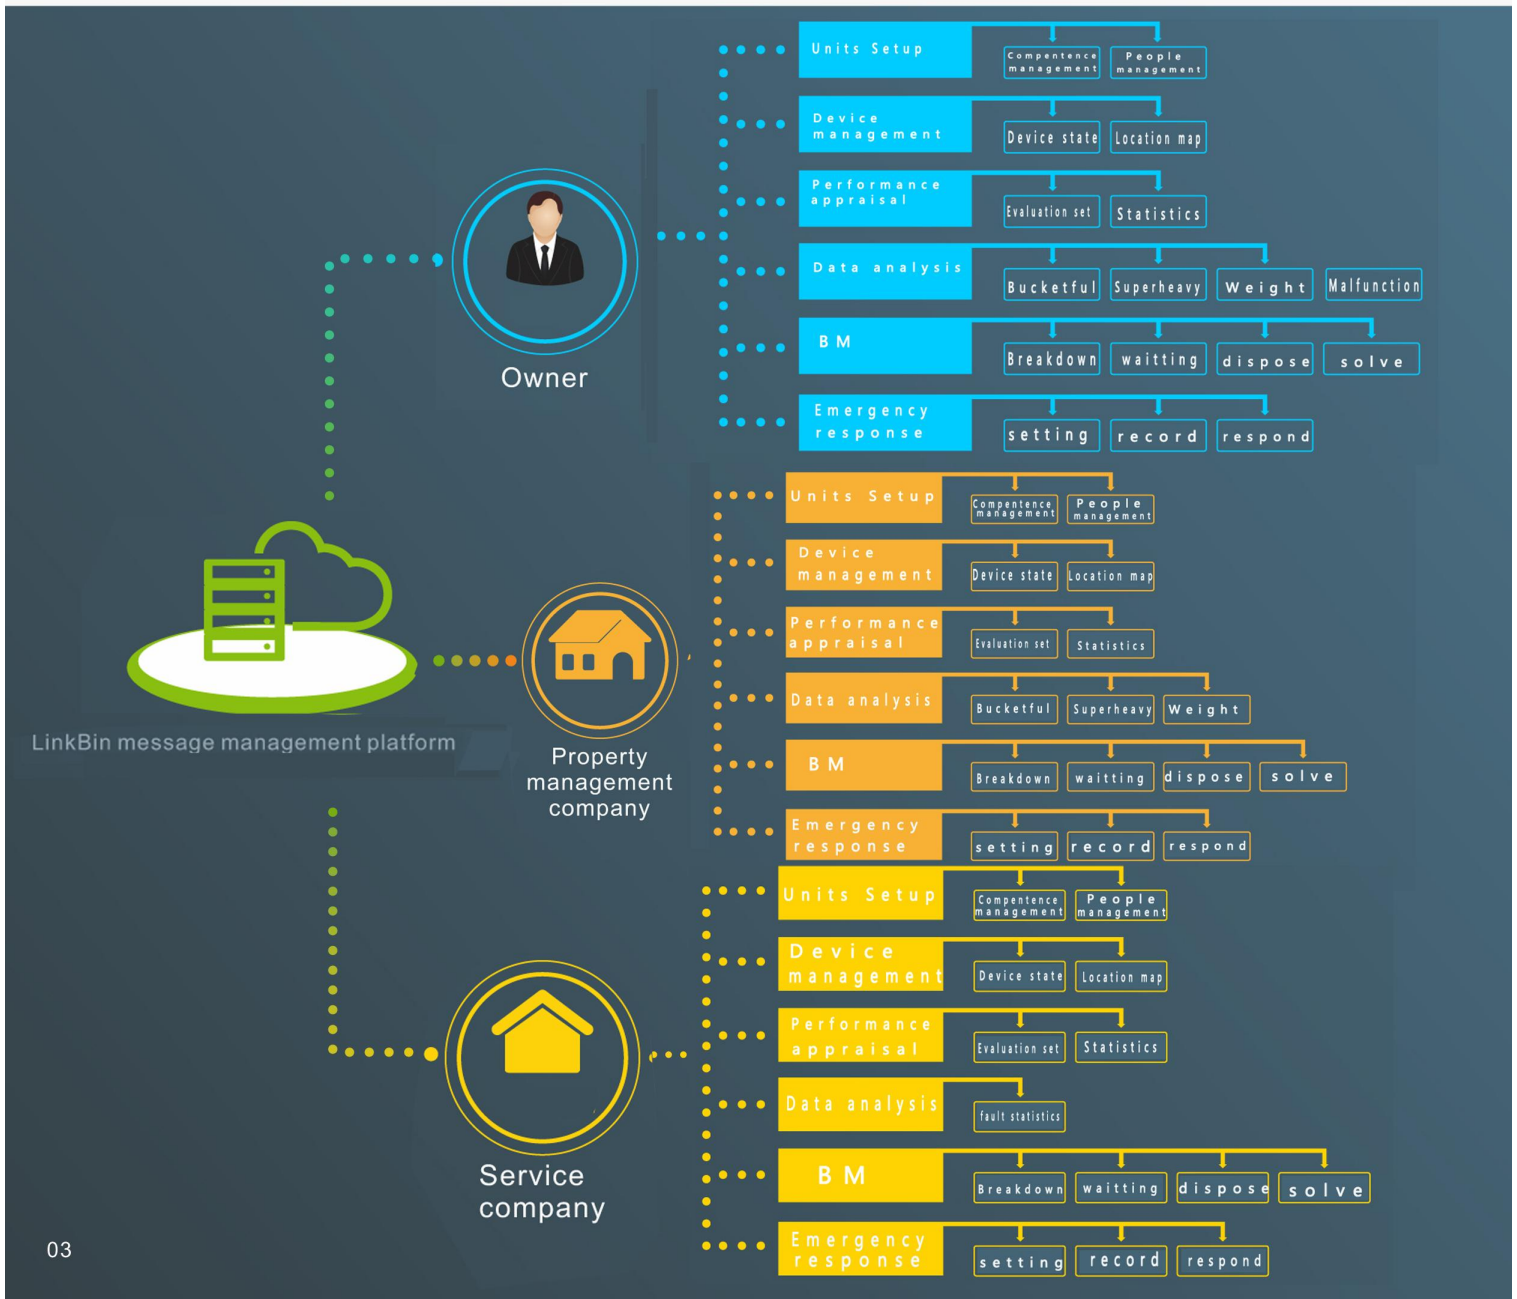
Units Setup
Compentence management
People management
Device management
Device state
Location map
Performance appraisal
Evaluation set
Statistics
Data analysis
Bucketful
Superheavy
Weight
Malfunction
BM
Breakdown
waitting
dispose
solve
Emergency response
setting
record
respond

Owner

Units Setup
Compentence management
People management
Device management
Device state
Location map
Performance appraisal
Evaluation set
Statistics
Data analysis
Bucketful
Superheavy
Weight
BM
Breakdown
waitting
dispose
solve
Emergency response
setting
record
respond

LinkBin message management platform

Property management company

Units Setup
Compentence management
People management
Device management
Device state
Location map
Performance appraisal
Evaluation set
Statistics
Data analysis
fault statistics
BM
Breakdown
waitting
dispose
solve
Emergency response
setting
record
respond

Service company

03